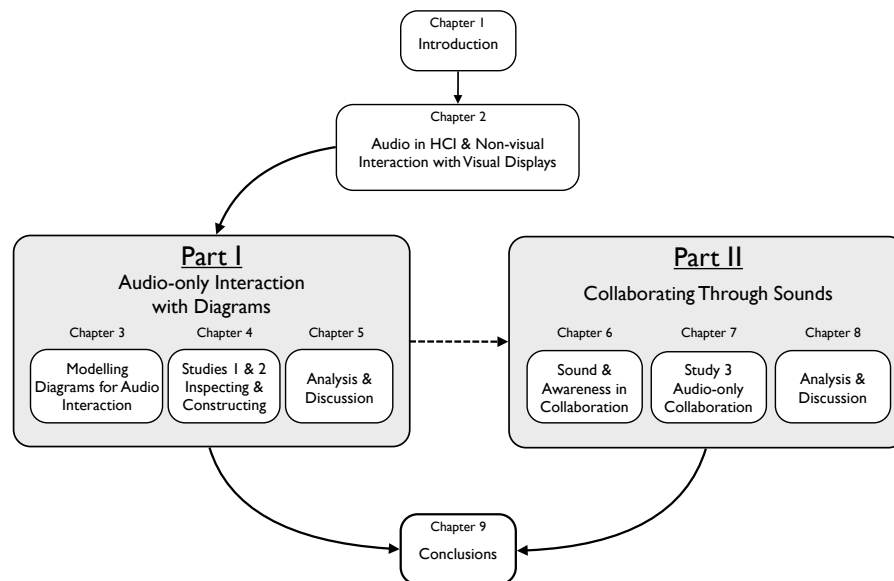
Chapter 1
Introduction

Chapter 2
Audio in HCI & Non-visual Interaction with Visual Displays

Part I
Audio-only Interaction with Diagrams

Chapter 3
Modelling Diagrams for Audio Interaction

Chapter 4
Studies 1 & 2 Inspecting & Constructing

Chapter 5
Analysis & Discussion

Part II
Collaborating Through Sounds

Chapter 6
Sound & Awareness in Collaboration

Chapter 7
Study 3 Audio-only Collaboration

Chapter 8
Analysis & Discussion

Chapter 9
Conclusions